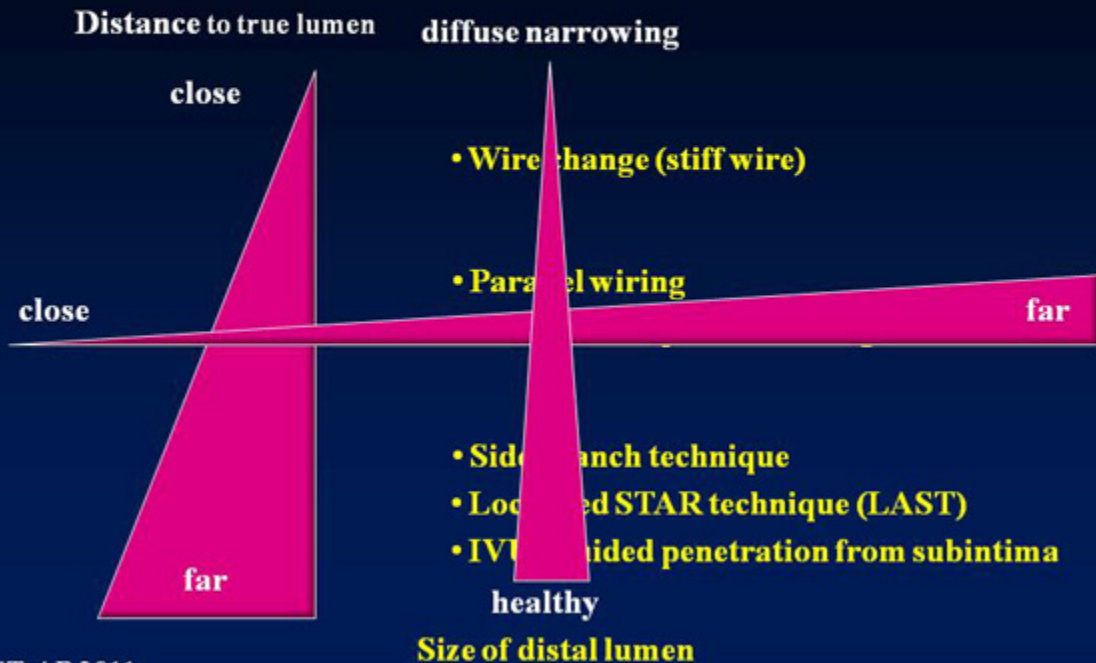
Distance to true lumen

diffuse narrowing

close

• Wire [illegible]hange (stiff wire)

• Para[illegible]el wiring

close

far

• Side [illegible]anch technique

• Loc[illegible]ed STAR technique (LAST)

• IVU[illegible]ided penetration from subintima

far

healthy

Size of distal lumen

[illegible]